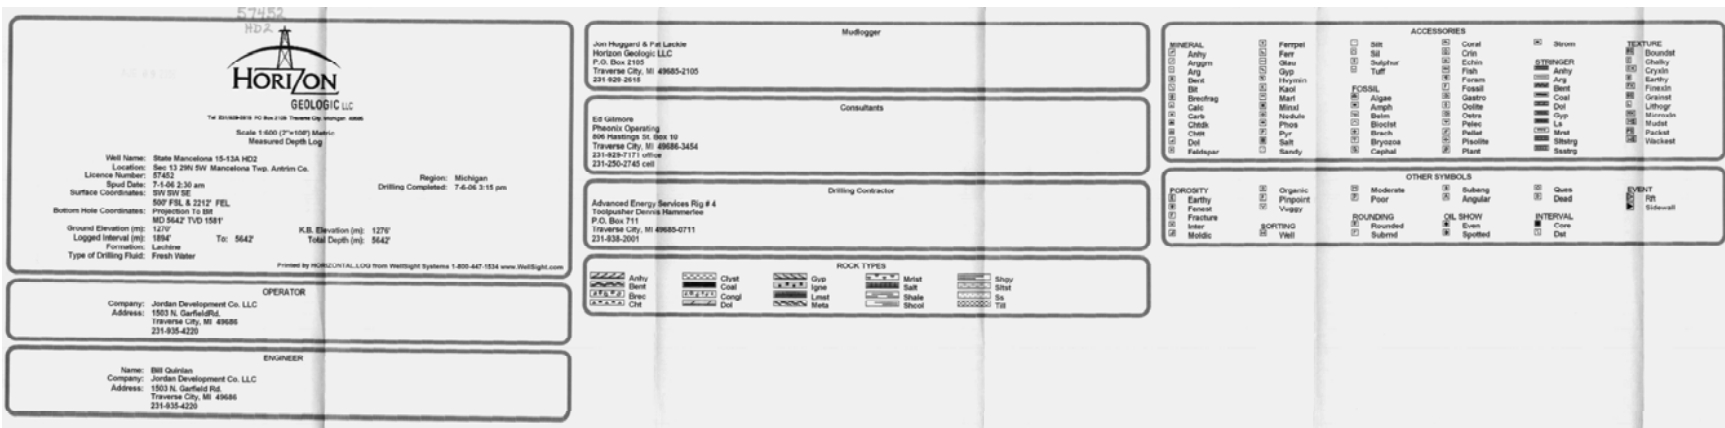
57452
HDX

HORIZON
GEOLOGIC LLC

Tel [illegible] PO Box 2105 Traverse City, Michigan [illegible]

Scale 1:600 (2"=100') Metric
Measured Depth Log

Well Name: State Mancelona 15-13A HD2
Location: Sec 13 29N 5W Mancelona Twp. Antrim Co.
Licence Number: 57452
Region: Michigan
Spud Date: 7-1-06 2:30 am
Drilling Completed: 7-6-06 3:15 pm
Surface Coordinates: SW SW SE
500' FSL & 2212' FEL
Bottom Hole Coordinates: Projection To Bit
MD 5642' TVD 1581'
Ground Elevation (m): 1270'
K.B. Elevation (m): 1276'
Logged Interval (m): 1894'
To: 5642'
Total Depth (m): 5642'
Formation: Lachine
Type of Drilling Fluid: Fresh Water

Printed by HORIZONTAL.LOG from WellSight Systems 1-800-447-1534 www.WellSight.com

OPERATOR
Company: Jordan Development Co. LLC
Address: 1503 N. GarfieldRd.
Traverse City, MI 49686
231-935-4220

ENGINEER
Name: Bill Quinlan
Company: Jordan Development Co. LLC
Address: 1503 N. Garfield Rd.
Traverse City, MI 49686
231-935-4220

Mudlogger
Jon Huggard & Pat Lackie
Horizon Geologic LLC
P.O. Box 2105
Traverse City, MI 49685-2105
231-929-2618

Consultants
Ed Gilmore
Pheonix Operating
806 Hastings St. Box 10
Traverse City, MI 49686-3454
231-929-7171 office
231-250-2745 cell

Drilling Contractor
Advanced Energy Services Rig # 4
Toolpusher Dennis Hammerlee
P.O. Box 711
Traverse City, MI 49685-0711
231-938-2001

ROCK TYPES
Anhy
Bent
Brec
Cht
Clyst
Coal
Congl
Dol
Gyp
Igne
Lmst
Meta
Mrlst
Salt
Shale
Shcol
Shgy
Sltst
Ss
Till

ACCESSORIES
MINERAL
Anhy
Arggrn
Arg
Bent
Bit
Brecfrag
Calc
Carb
Chtdk
Chtlt
Dol
Feldspar
Ferrpel
Ferr
Glau
Gyp
Hvymin
Kaol
Marl
Minxl
Nodule
Phos
Pyr
Salt
Sandy
Silt
Sil
Sulphur
Tuff
FOSSIL
Algae
Amph
Belm
Bioclst
Brach
Bryozoa
Cephal
Coral
Crin
Echin
Fish
Foram
Fossil
Gastro
Oolite
Ostra
Pelec
Pellet
Pisolite
Plant
Strom
STRINGER
Anhy
Arg
Bent
Coal
Dol
Gyp
Ls
Mrst
Sltstrg
Sssltrg
TEXTURE
Boundst
Chalky
Cryxln
Earthy
Finexln
Grainst
Lithogr
Microxln
Mudst
Packst
Wackest

OTHER SYMBOLS
POROSITY
Earthy
Fenest
Fracture
Inter
Moldic
Organic
Pinpoint
Vuggy
SORTING
Well
Moderate
Poor
ROUNDING
Rounded
Subrnd
Subang
Angular
OIL SHOW
Even
Spotted
Ques
Dead
INTERVAL
Core
Dst
EVENT
Rft
Sidewall